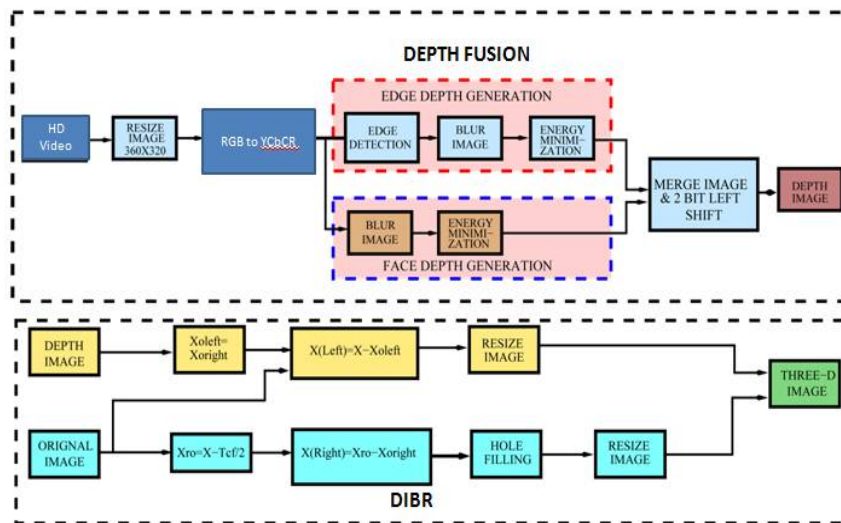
DEPTH FUSION

EDGE DEPTH GENERATION

HD Video

RESIZE IMAGE 360X320

RGB to YCbCR

EDGE DETECTION

BLUR IMAGE

ENERGY MINIMI-ZATION

MERGE IMAGE & 2 BIT LEFT SHIFT

DEPTH IMAGE

BLUR IMAGE

ENERGY MINIMI-ZATION

FACE DEPTH GENERATION

DEPTH IMAGE

Xoleft= Xoright

X(Left)=X−Xoleft

RESIZE IMAGE

THREE-D IMAGE

ORIGNAL IMAGE

Xro=X−Tcf/2

X(Right)=Xro−Xoright

HOLE FILLING

RESIZE IMAGE

DIBR